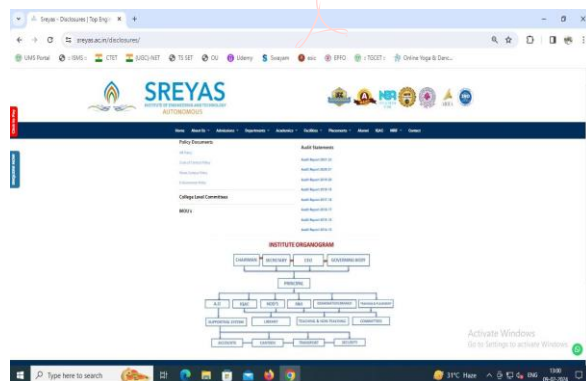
Sreyas - Disclosures | Top Engi ×  +

sreyas.ac.in/disclosures/

UMS Portal  :ISMS :  CTET  (USC) NET  TS SET  OU  Udemy  Swayam  aicte  EPFO  :TSCET:  Online Yoga & Danc...

SREYAS
INSTITUTE OF ENGINEERING AND TECHNOLOGY
AUTONOMOUS

Home  About Us  Admissions  Departments  Academics  Facilities  Placements  Alumni  NAAC  NIRF  Contact

Policy Documents

Audit Statements

College Level Committees

MOU's

INSTITUTE ORGANOGRAM

CHAIRMAN  SECRETARY  CEO  GOVERNING BODY

PRINCIPAL

A.O  R&D  HOD'S  IR&E  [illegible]  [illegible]

SUPPORTING SYSTEM  LIBRARY  TEACHING & NON TEACHING  COMMITTEES

ACCOUNTS  LAB/IRDS  TRANSPORT  SECURITY

Activate Windows
Go to Settings to activate Windows.

Type here to search

31°C Haze  ENG  13:00  09-02-2024